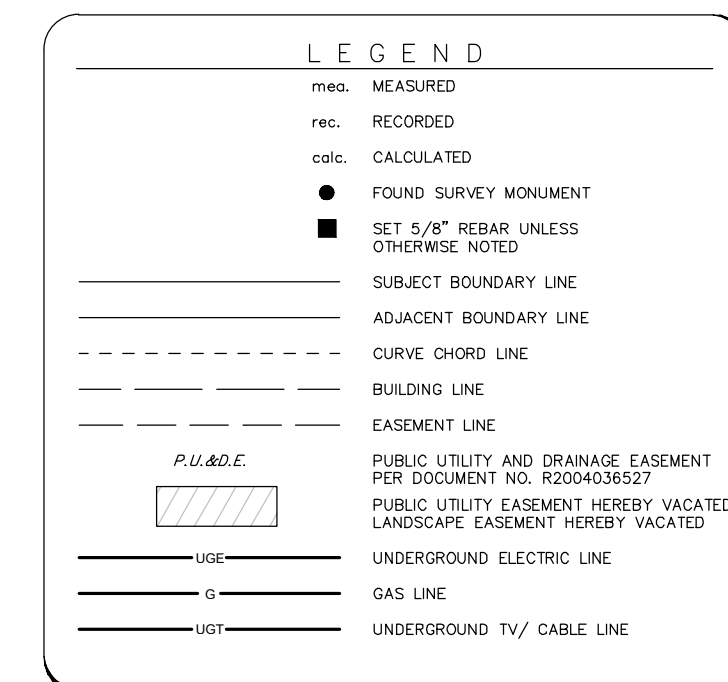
LEGEND

mea. MEASURED

rec. RECORDED

calc. CALCULATED

FOUND SURVEY MONUMENT

SET 5/8" REBAR UNLESS OTHERWISE NOTED

SUBJECT BOUNDARY LINE

ADJACENT BOUNDARY LINE

CURVE CHORD LINE

BUILDING LINE

EASEMENT LINE

P.U.&D.E. PUBLIC UTILITY AND DRAINAGE EASEMENT PER DOCUMENT NO. R2004036527

PUBLIC UTILITY EASEMENT HEREBY VACATED LANDSCAPE EASEMENT HEREBY VACATED

UGE UNDERGROUND ELECTRIC LINE

G GAS LINE

UGT UNDERGROUND TV/ CABLE LINE